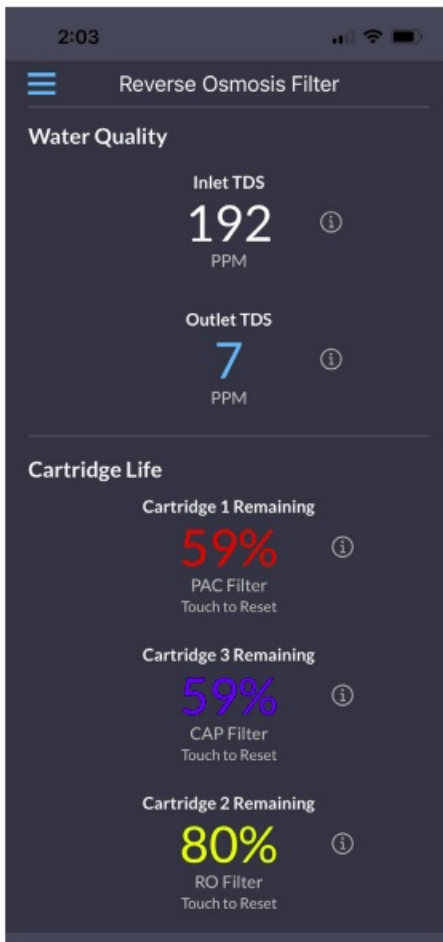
2:03

Reverse Osmosis Filter

Water Quality

Inlet TDS
192
PPM

Outlet TDS
7
PPM

Cartridge Life

Cartridge 1 Remaining
59%
PAC Filter
Touch to Reset

Cartridge 3 Remaining
59%
CAP Filter
Touch to Reset

Cartridge 2 Remaining
80%
RO Filter
Touch to Reset